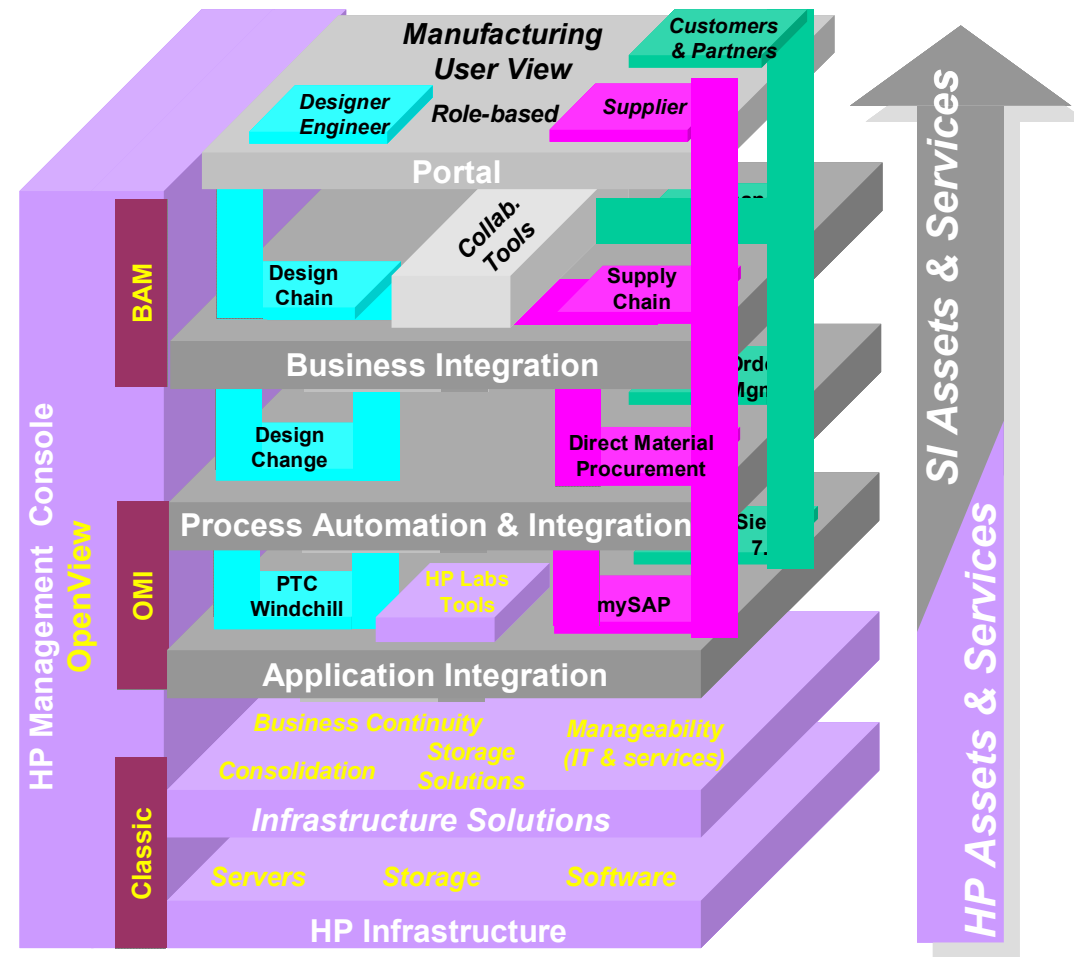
Manufacturing User View

Customers & Partners

Designer Engineer

Role-based

Supplier

Portal

Collab. Tools

Design Chain

Supply Chain

BAM

Business Integration

Ord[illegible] Mgn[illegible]

Design Change

Direct Material Procurement

Process Automation & Integration

Sie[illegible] 7.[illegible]

OMI

PTC Windchill

HP Labs Tools

mySAP

Application Integration

Business Continuity

Manageability (IT & services)

Storage Solutions

Consolidation

Infrastructure Solutions

Classic

Servers

Storage

Software

HP Infrastructure

HP Management Console OpenView

SI Assets & Services

HP Assets & Services